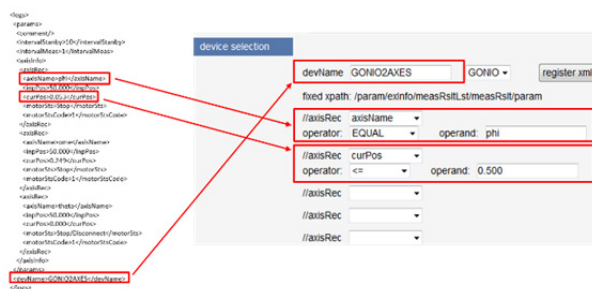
<logs>
<params>
<comment/>
<intervalStanby>10</intervalStanby>
<intervalMeas>1</intervalMeas>
<axisInfo>
<axisRec>
<axisName>phi</axisName>
<tagPos>50.000</tagPos>
<curPos>0.05</curPos>
<motorStsStop</motorSts>
<motorStsCode>1</motorStsCode>
</axisRec>
<axisRec>
<axisName>ome</axisName>
<tagPos>50.000</tagPos>
<curPos>0.249</curPos>
<motorSts>Stop</motorSts>
<motorStsCode>1</motorStsCode>
</axisRec>
<axisRec>
<axisName>theta</axisName>
<tagPos>50.000</tagPos>
<curPos>50.000</curPos>
<motorSts>Stop/Disconnect</motorSts>
<motorStsCode>1</motorStsCode>
</axisRec>
</axisInfo>
</params>
<devName>GONIO2AXES</devName>
</logs>

device selection

devName GONIO2AXES GONIO register xml

fixed xpath: /param/exInfo/measRsltLst/measRslt/param

//axisRec axisName
operator: EQUAL operand: phi

//axisRec curPos
operator: <= operand: 0.500

//axisRec
//axisRec
//axisRec